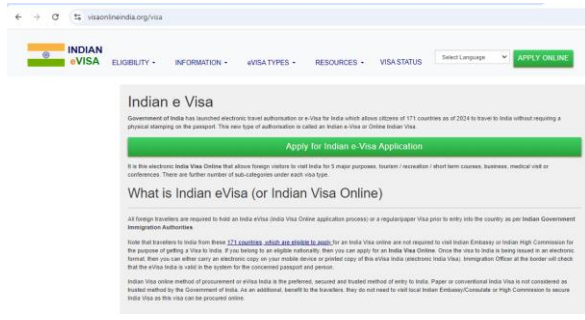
visaonlineindia.org/visa

INDIAN eVISA ELIGIBILITY ▾ INFORMATION ▾ eVISA TYPES ▾ RESOURCES ▾ VISA STATUS Select Language APPLY ONLINE

Indian e Visa

Government of India has launched electronic travel authorisation or e-Visa for India which allows citizens of 171 countries as of 2024 to travel to India without requiring a physical stamping on the passport. This new type of authorisation is called an Indian e-Visa or Online Indian Visa.

Apply for Indian e-Visa Application

It is this electronic India Visa Online that allows foreign visitors to visit India for 5 major purposes, tourism / recreation / short term courses, business, medical visit or conferences. There are further number of sub-categories under each visa type.

What is Indian eVisa (or Indian Visa Online)

All foreign travellers are required to hold an India eVisa (India Visa Online application process) or a regular/paper Visa prior to entry into the country as per Indian Government Immigration Authorities

Note that travellers to India from these 171 countries, which are eligible to apply for an India Visa online are not required to visit Indian Embassy or Indian High Commission for the purpose of getting a Visa to India. If you belong to an eligible nationality, then you can apply for an India Visa Online. Once the visa to India is being issued in an electronic format, then you can either carry an electronic copy on your mobile device or printed copy of this eVisa India (electronic India Visa). Immigration Officer at the border will check that the eVisa India is valid in the system for the concerned passport and person.

Indian Visa online method of procurement or eVisa India is the preferred, secured and trusted method of entry to India. Paper or conventional India Visa is not considered as trusted method by the Government of India. As an additional, benefit to the travellers, they do not need to visit local Indian Embassy/Consulate or High Commission to secure India Visa as this visa can be procured online.